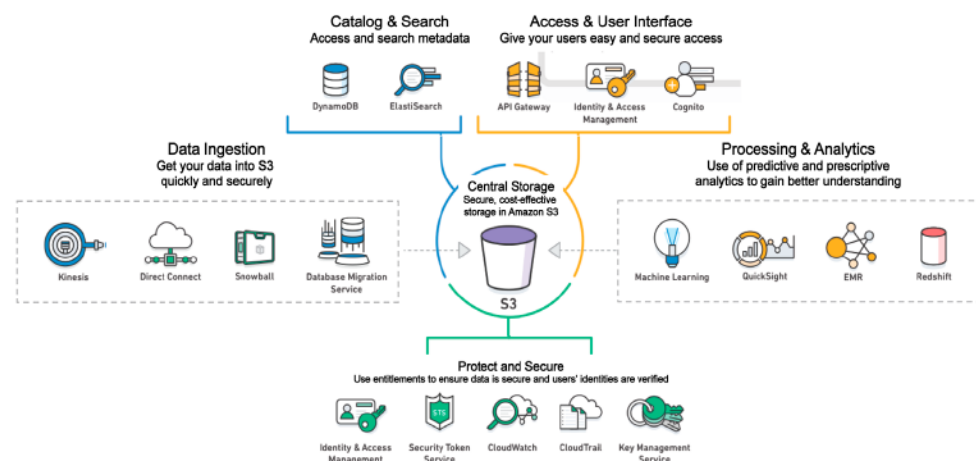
Catalog & Search
Access and search metadata

DynamoDB

ElastiSearch

Access & User Interface
Give your users easy and secure access

API Gateway

Identity & Access Management

Cognito

Data Ingestion
Get your data into S3 quickly and securely

Kinesis

Direct Connect

Snowball

Database Migration Service

Central Storage
Secure, cost-effective storage in Amazon S3

S3

Processing & Analytics
Use of predictive and prescriptive analytics to gain better understanding

Machine Learning

QuickSight

EMR

Redshift

Protect and Secure
Use entitlements to ensure data is secure and users' identities are verified

Identity & Access Management

STS

Security Token Service

CloudWatch

CloudTrail

Key Management Service